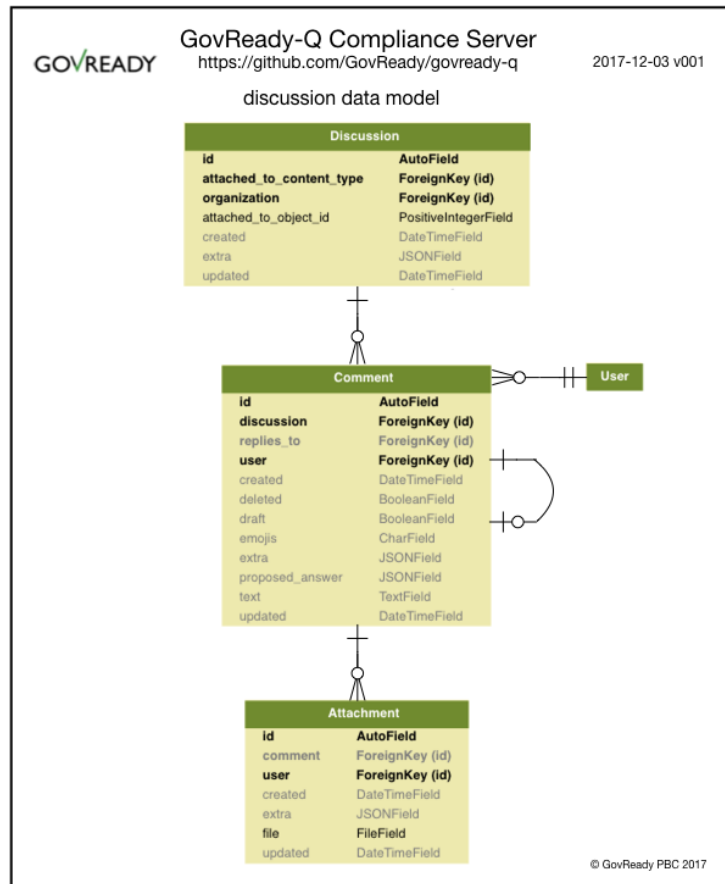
GOVREADY

GovReady-Q Compliance Server
https://github.com/GovReady/govready-q

2017-12-03 v001

discussion data model

| Discussion | |
|---|---|
| id | AutoField |
| attached_to_content_type | ForeignKey (id) |
| organization | ForeignKey (id) |
| attached_to_object_id | PositiveIntegerField |
| created | DateTimeField |
| extra | JSONField |
| updated | DateTimeField |

| Comment | |
|---|---|
| id | AutoField |
| discussion | ForeignKey (id) |
| replies_to | ForeignKey (id) |
| user | ForeignKey (id) |
| created | DateTimeField |
| deleted | BooleanField |
| draft | BooleanField |
| emojis | CharField |
| extra | JSONField |
| proposed_answer | JSONField |
| text | TextField |
| updated | DateTimeField |

User

| Attachment | |
|---|---|
| id | AutoField |
| comment | ForeignKey (id) |
| user | ForeignKey (id) |
| created | DateTimeField |
| extra | JSONField |
| file | FileField |
| updated | DateTimeField |

© GovReady PBC 2017